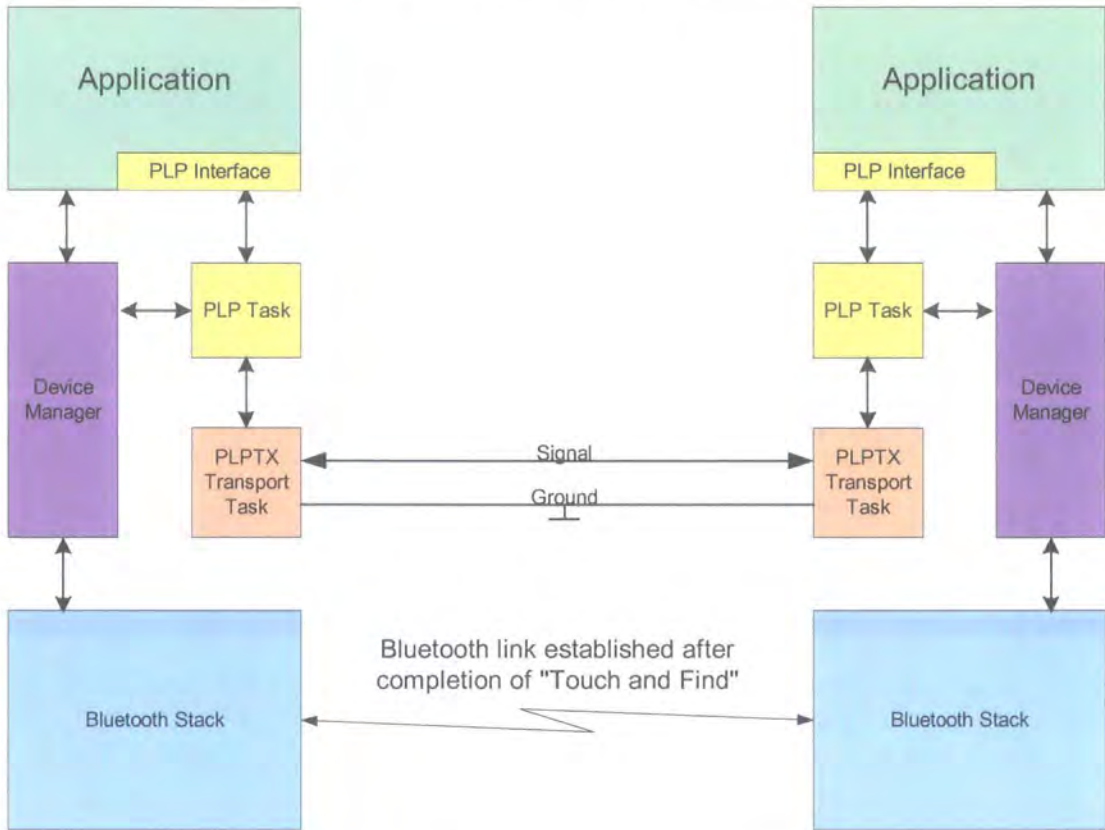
Application

PLP Interface

Device Manager

PLP Task

PLPTX Transport Task

Signal

Ground

Application

PLP Interface

PLP Task

Device Manager

PLPTX Transport Task

Bluetooth Stack

Bluetooth link established after completion of "Touch and Find"

Bluetooth Stack